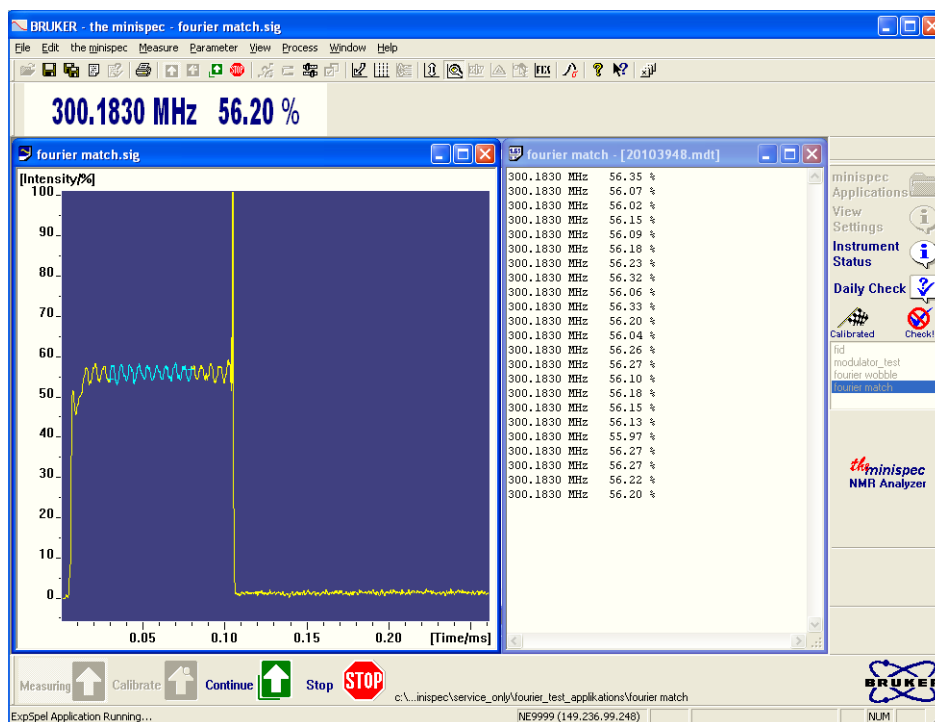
BRUKER - the minispec - fourier match.sig

File Edit the minispec Measure Parameter View Process Window Help

300.1830 MHz 56.20 %

fourier match.sig

[Intensity/%]
100
90
80
70
60
50
40
30
20
10
0
0.05 0.10 0.15 0.20 [Time/ms]

fourier match - [20103948.mdt]

| | |
|---|---|
| 300.1830 MHz | 56.35 % |
| 300.1830 MHz | 56.07 % |
| 300.1830 MHz | 56.02 % |
| 300.1830 MHz | 56.15 % |
| 300.1830 MHz | 56.09 % |
| 300.1830 MHz | 56.18 % |
| 300.1830 MHz | 56.23 % |
| 300.1830 MHz | 56.32 % |
| 300.1830 MHz | 56.06 % |
| 300.1830 MHz | 56.33 % |
| 300.1830 MHz | 56.20 % |
| 300.1830 MHz | 56.04 % |
| 300.1830 MHz | 56.26 % |
| 300.1830 MHz | 56.27 % |
| 300.1830 MHz | 56.10 % |
| 300.1830 MHz | 56.18 % |
| 300.1830 MHz | 56.15 % |
| 300.1830 MHz | 56.13 % |
| 300.1830 MHz | 55.97 % |
| 300.1830 MHz | 56.27 % |
| 300.1830 MHz | 56.27 % |
| 300.1830 MHz | 56.22 % |
| 300.1830 MHz | 56.20 % |

minispec Applications
View Settings
Instrument Status
Daily Check
Calibrated
Check!
fid
modulator_test
fourier wobble
fourier match

the minispec NMR Analyzer

Measuring Calibrate Continue Stop STOP

c:\...inispec\service_only\fourier_test_applikations\fourier match

BRUKER

ExpSpel Application Running...
NE9999 (149.236.99.248)
NUM